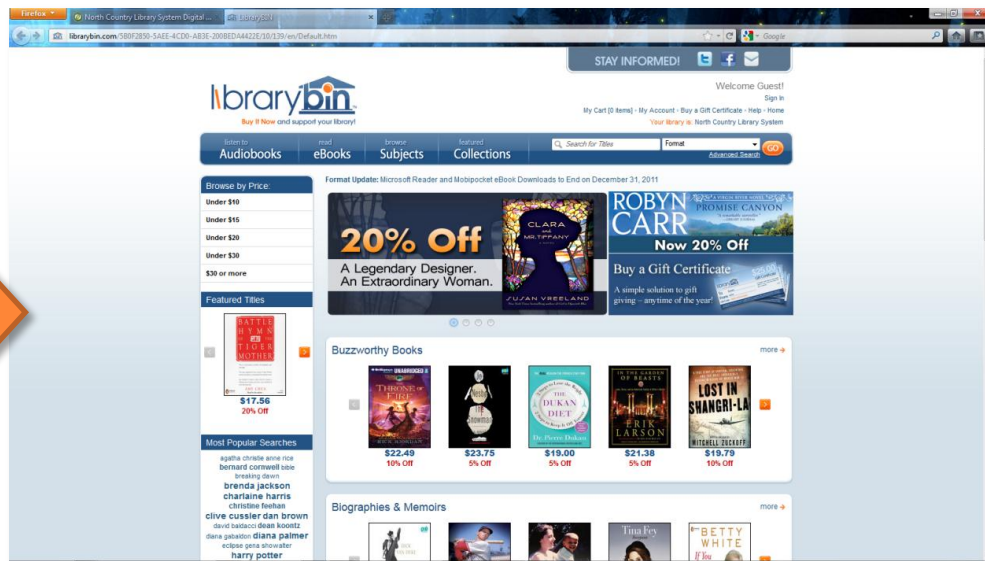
Firefox North Country Library System Digital ... LibraryBin

librarybin.com/5B0F2850-5AEE-4CD0-AB3E-200BED4A422E/10/139/en/Default.htm

Google

STAY INFORMED!

librarybin
Buy It Now and support your library!

Welcome Guest!
Sign In
My Cart (0 items) - My Account - Buy a Gift Certificate - Help - Home
Your library is: North Country Library System

listen to Audiobooks
read eBooks
browse Subjects
featured Collections

Search for Titles
Format
Advanced Search
GO

Browse by Price:
Under $10
Under $15
Under $20
Under $30
$30 or more

Featured Titles
BATTLE HYMN OF THE TIGER MOTHER
$17.56
20% Off

Most Popular Searches
agatha christie anne rice
bernard cornwell bible
breaking dawn
brenda jackson
charlaine harris
christine feehan
clive cussler dan brown
david baldacci dean koontz
diana gabaldon diana palmer
eclipse gena showalter
harry potter

Format Update: Microsoft Reader and Mobipocket eBook Downloads to End on December 31, 2011

20% Off
A Legendary Designer.
An Extraordinary Woman.
CLARA and MR. TIFFANY
SUSAN VREELAND

ROBYN CARR
PROMISE CANYON
Now 20% Off

Buy a Gift Certificate
A simple solution to gift giving – anytime of the year!

Buzzworthy Books
more
THE THRONE OF FIRE
RICK RIORDAN
$22.49
10% Off
$23.75
5% Off
THE DUKAN DIET
Dr. Pierre Dukan
$19.00
5% Off
IN THE GARDEN OF BEASTS
ERIK LARSON
$21.38
5% Off
LOST IN SHANGRI-LA
MITCHELL ZUCKOFF
$19.79
10% Off

Biographies & Memoirs
more
Tina Fey
BETTY WHITE